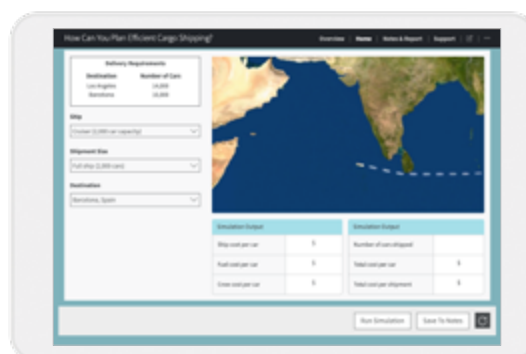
How Can You Plan Efficient Cargo Shipping?

Overview | Home | Notes & Report | Support

Delivery Requirements

| Destination | Number of Cars |
|---|---|
| Los Angeles | 14,000 |
| Barcelona | 10,000 |

Ship
Cruiser (2,000 car capacity)

Shipment Size
Full Ship (2,000 cars)

Destination
Barcelona, Spain

| Simulation Output | |
|---|---|
| Ship cost per car | $ |
| Fuel cost per car | $ |
| Crew cost per car | $ |

| Simulation Output | |
|---|---|
| Number of cars shipped | |
| Total cost per car | $ |
| Total cost per shipment | $ |

Run Simulation | Save To Notes